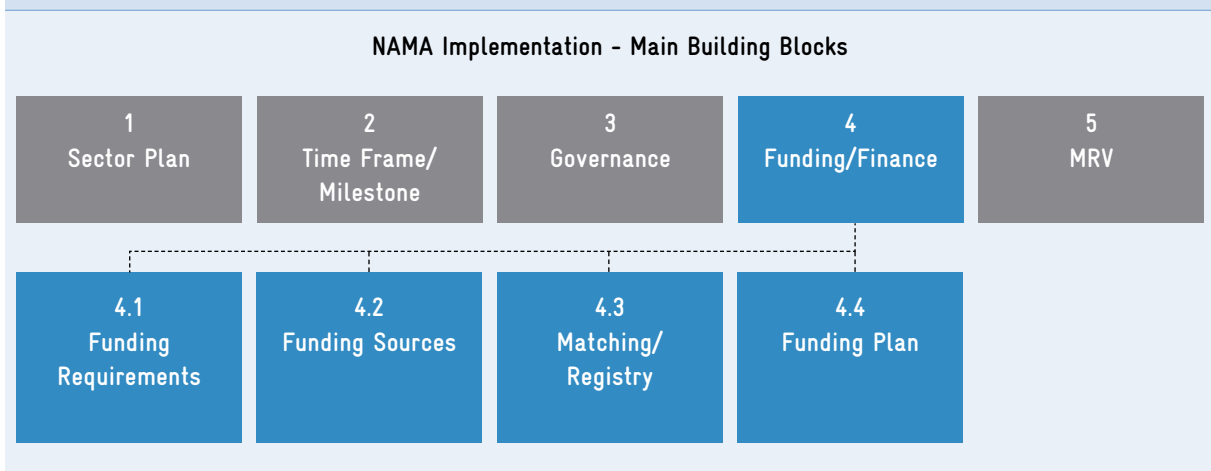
NAMA Implementation - Main Building Blocks

1
Sector Plan

2
Time Frame/ Milestone

3
Governance

4
Funding/Finance

5
MRV

4.1
Funding Requirements

4.2
Funding Sources

4.3
Matching/ Registry

4.4
Funding Plan